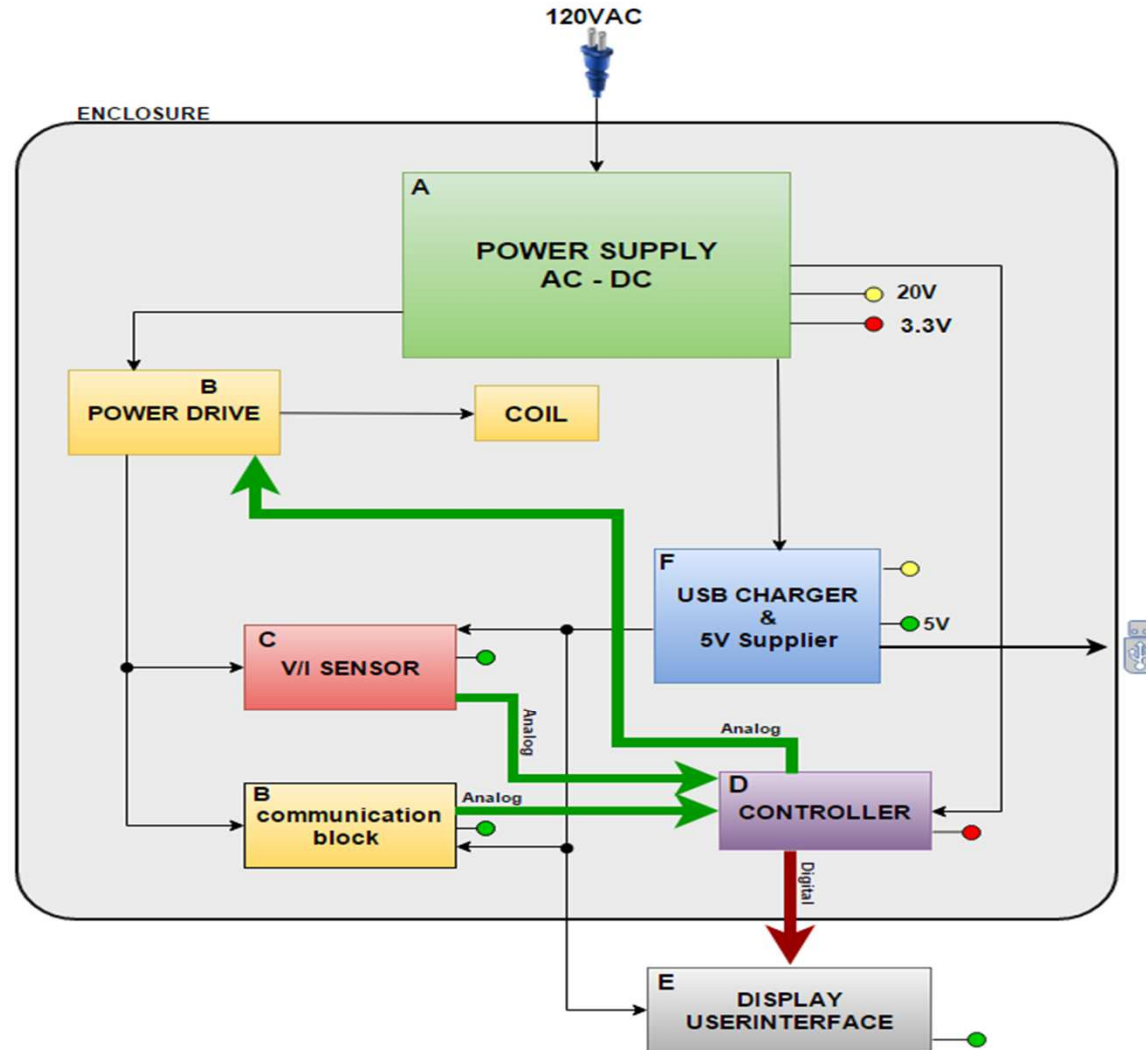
120VAC

ENCLOSURE

A
POWER SUPPLY
AC - DC

20V
3.3V

B
POWER DRIVE

COIL

F
USB CHARGER
&
5V Supplier

5V

C
V/I SENSOR

Analog

Analog

D
CONTROLLER

B
communication block

Analog

Digital

E
DISPLAY
USERINTERFACE